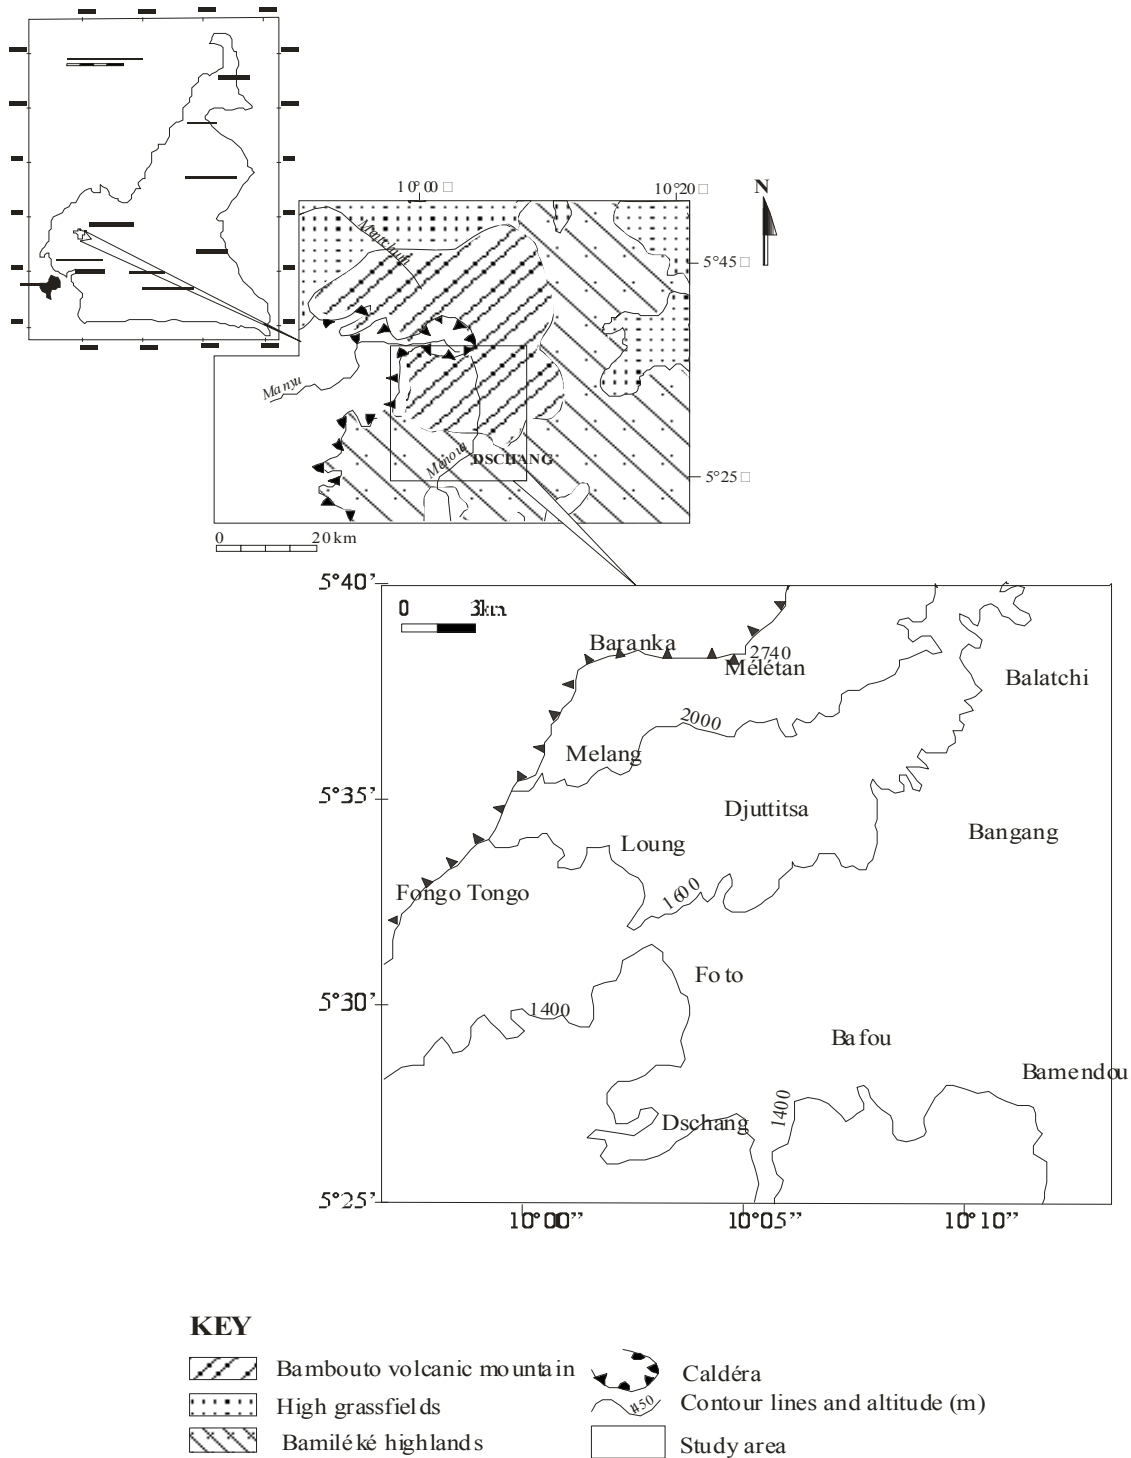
10°00
10°20
N
5°45
5°25
Manyu
Menoua
DSCHANG
0 20 km
5°40'
0 3km
Baranka
2740
Mélétan
Balatchi
2000
Melang
5°35'
Djuttitsa
Bangang
Loung
1600
Fongo Tongo
Foto
5°30'
1400
Bafou
Bamendou
1400
Dschang
5°25'
10°00"
10°05"
10°10"

KEY
Bambouto volcanic mountain
High grassfields
Bamiléké highlands
Caldéra
Contour lines and altitude (m)
Study area